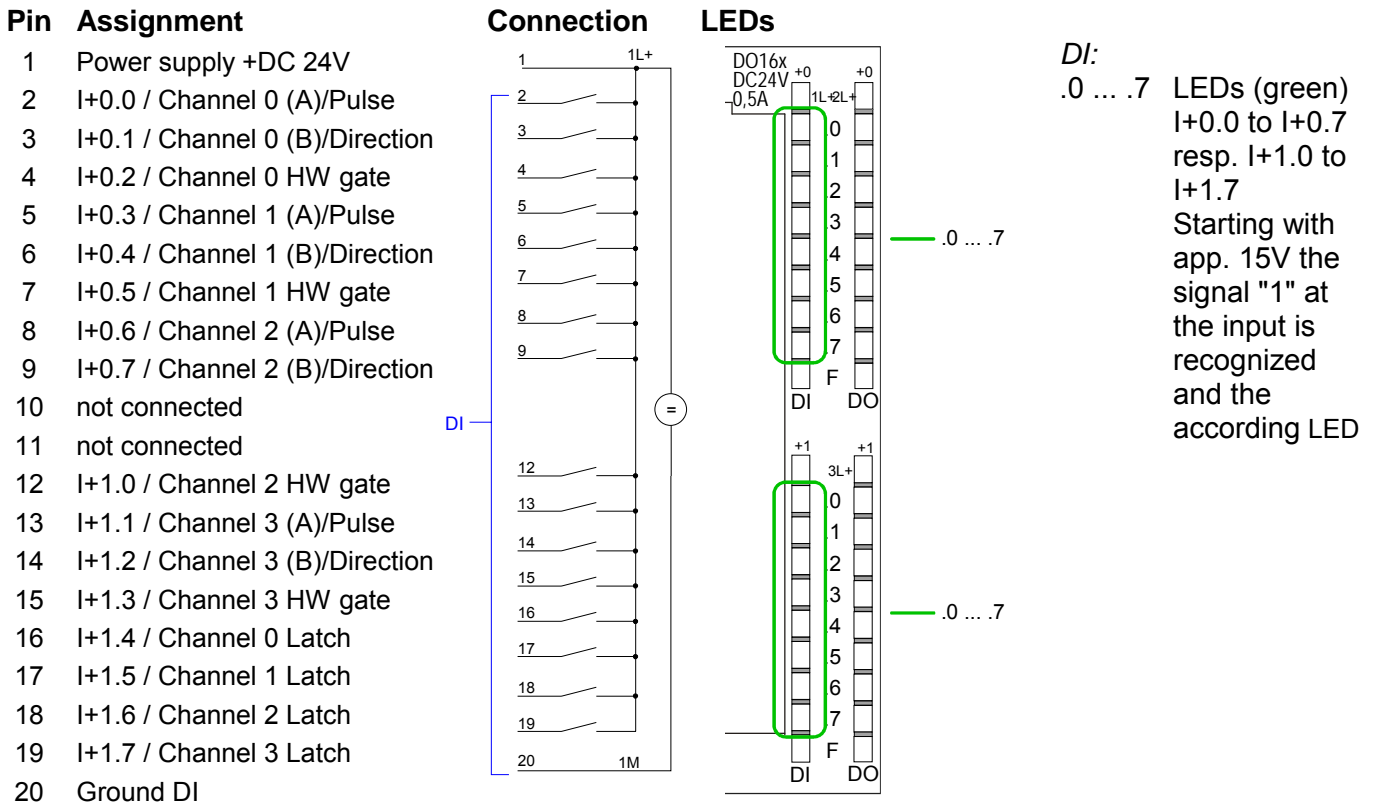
| Pin | Assignment |
|---|---|
| 1 | Power supply +DC 24V |
| 2 | I+0.0 / Channel 0 (A)/Pulse |
| 3 | I+0.1 / Channel 0 (B)/Direction |
| 4 | I+0.2 / Channel 0 HW gate |
| 5 | I+0.3 / Channel 1 (A)/Pulse |
| 6 | I+0.4 / Channel 1 (B)/Direction |
| 7 | I+0.5 / Channel 1 HW gate |
| 8 | I+0.6 / Channel 2 (A)/Pulse |
| 9 | I+0.7 / Channel 2 (B)/Direction |
| 10 | not connected |
| 11 | not connected |
| 12 | I+1.0 / Channel 2 HW gate |
| 13 | I+1.1 / Channel 3 (A)/Pulse |
| 14 | I+1.2 / Channel 3 (B)/Direction |
| 15 | I+1.3 / Channel 3 HW gate |
| 16 | I+1.4 / Channel 0 Latch |
| 17 | I+1.5 / Channel 1 Latch |
| 18 | I+1.6 / Channel 2 Latch |
| 19 | I+1.7 / Channel 3 Latch |
| 20 | Ground DI |

Connection

1 1L+
2
3
4
5
6
7
8
9
DI
=
12
13
14
15
16
17
18
19
20 1M

LEDs

DO16x DC24V 0,5A
+0 +0
1L+ 2L+
0
1
2
3
4
5
6
7
F
DI DO
.0 ... .7
+1 +1
3L+
0
1
2
3
4
5
6
7
F
DI DO
.0 ... .7

DI:
.0 ... .7 LEDs (green) I+0.0 to I+0.7 resp. I+1.0 to I+1.7 Starting with app. 15V the signal "1" at the input is recognized and the according LED